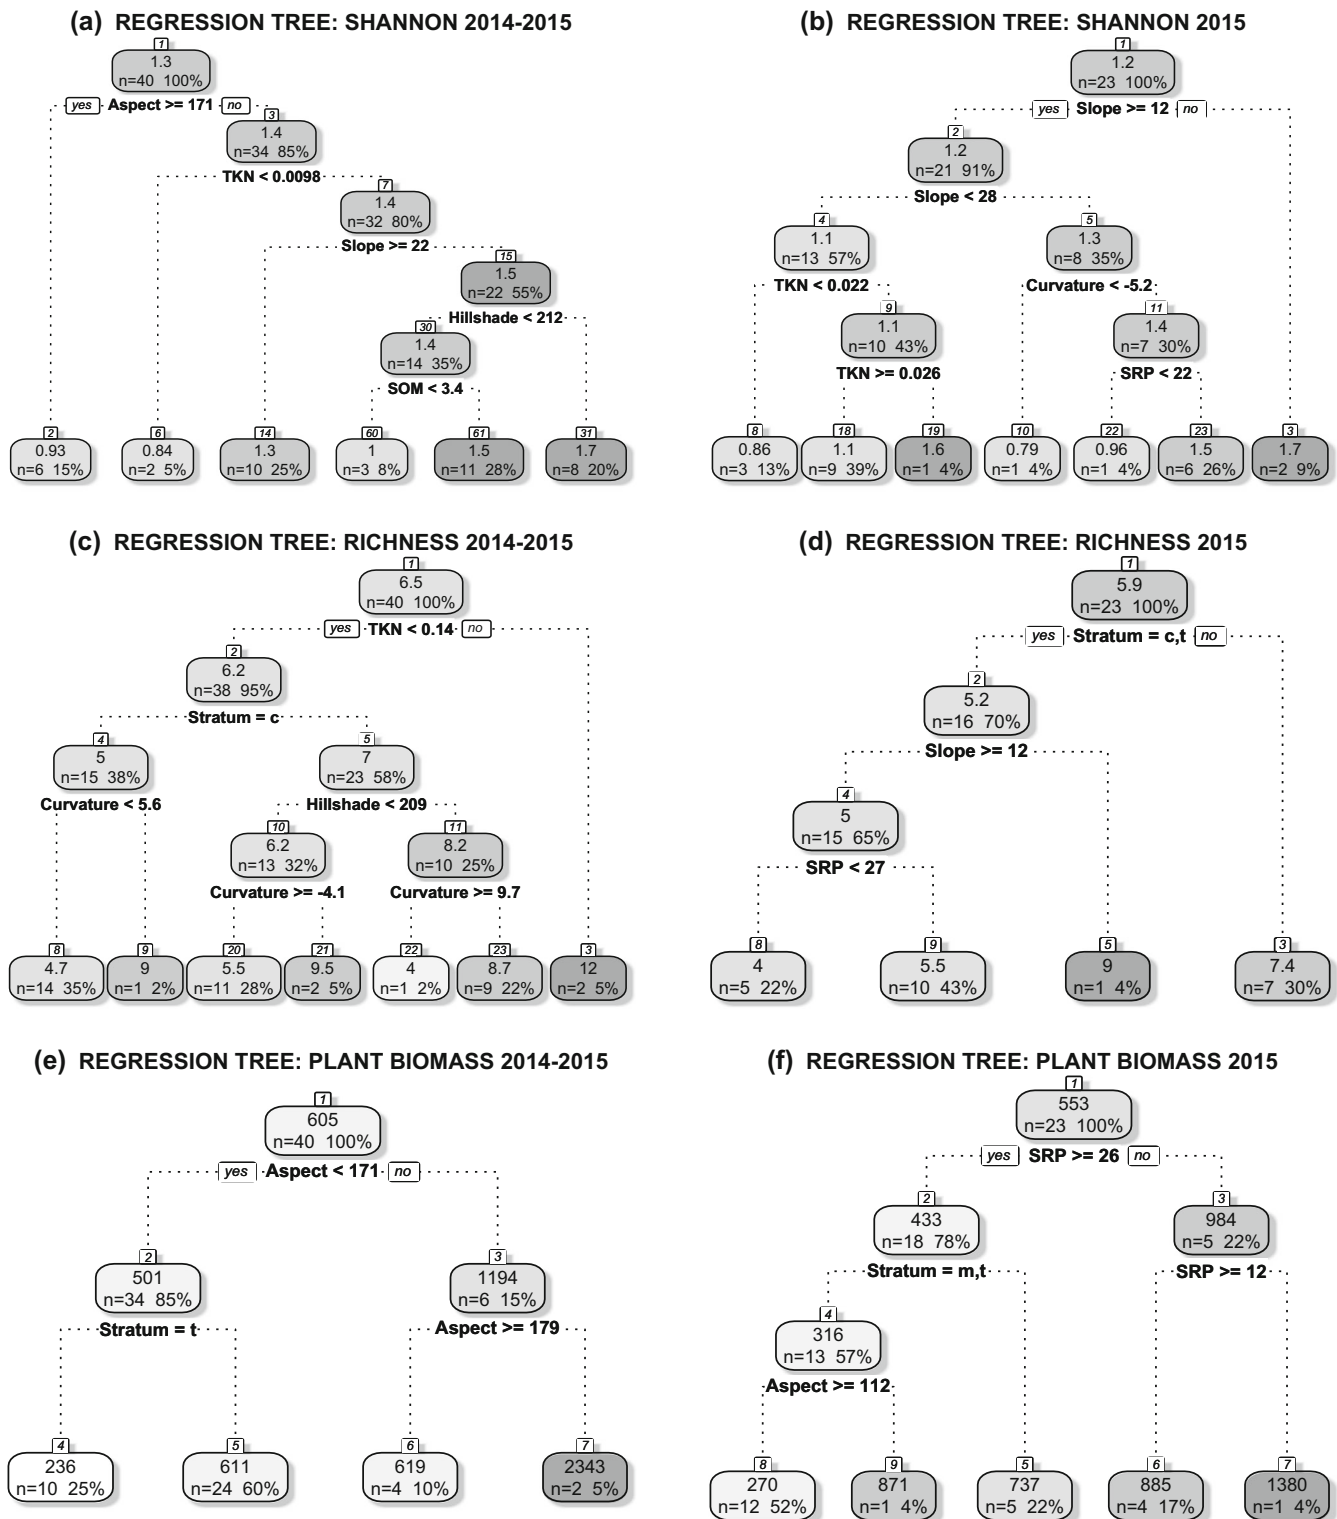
(a) REGRESSION TREE: SHANNON 2014-2015

1
1.3
n=40 100%
yes Aspect >= 171 no
3
1.4
n=34 85%
TKN < 0.0098
7
1.4
n=32 80%
Slope >= 22
15
1.5
n=22 55%
Hillshade < 212
30
1.4
n=14 35%
SOM < 3.4
2
0.93
n=6 15%
6
0.84
n=2 5%
14
1.3
n=10 25%
60
1
n=3 8%
61
1.5
n=11 28%
31
1.7
n=8 20%

(b) REGRESSION TREE: SHANNON 2015

1
1.2
n=23 100%
yes Slope >= 12 no
2
1.2
n=21 91%
Slope < 28
4
1.1
n=13 57%
TKN < 0.022
9
1.1
n=10 43%
TKN >= 0.026
5
1.3
n=8 35%
Curvature < -5.2
11
1.4
n=7 30%
SRP < 22
8
0.86
n=3 13%
18
1.1
n=9 39%
19
1.6
n=1 4%
10
0.79
n=1 4%
22
0.96
n=1 4%
23
1.5
n=6 26%
3
1.7
n=2 9%

(c) REGRESSION TREE: RICHNESS 2014-2015

1
6.5
n=40 100%
yes TKN < 0.14 no
2
6.2
n=38 95%
Stratum = c
4
5
n=15 38%
Curvature < 5.6
5
7
n=23 58%
Hillshade < 209
10
6.2
n=13 32%
Curvature >= -4.1
11
8.2
n=10 25%
Curvature >= 9.7
8
4.7
n=14 35%
9
9
n=1 2%
20
5.5
n=11 28%
21
9.5
n=2 5%
22
4
n=1 2%
23
8.7
n=9 22%
3
12
n=2 5%

(d) REGRESSION TREE: RICHNESS 2015

1
5.9
n=23 100%
yes Stratum = c,t no
2
5.2
n=16 70%
Slope >= 12
4
5
n=15 65%
SRP < 27
8
4
n=5 22%
9
5.5
n=10 43%
5
9
n=1 4%
3
7.4
n=7 30%

(e) REGRESSION TREE: PLANT BIOMASS 2014-2015

1
605
n=40 100%
yes Aspect < 171 no
2
501
n=34 85%
Stratum = t
3
1194
n=6 15%
Aspect >= 179
4
236
n=10 25%
5
611
n=24 60%
6
619
n=4 10%
7
2343
n=2 5%

(f) REGRESSION TREE: PLANT BIOMASS 2015

1
553
n=23 100%
yes SRP >= 26 no
2
433
n=18 78%
Stratum = m,t
3
984
n=5 22%
SRP >= 12
4
316
n=13 57%
Aspect >= 112
8
270
n=12 52%
9
871
n=1 4%
5
737
n=5 22%
6
885
n=4 17%
7
1380
n=1 4%